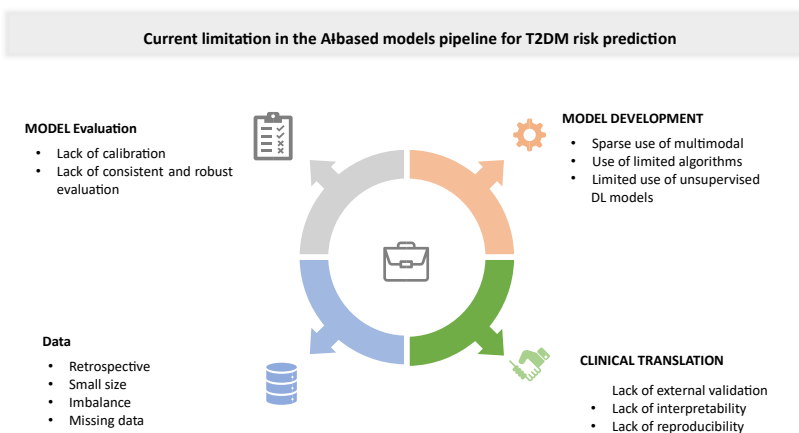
Current limitation in the AI-based models pipeline for T2DM risk prediction

MODEL Evaluation
• Lack of calibration
• Lack of consistent and robust evaluation

MODEL DEVELOPMENT
• Sparse use of multimodal
• Use of limited algorithms
• Limited use of unsupervised DL models

Data
• Retrospective
• Small size
• Imbalance
• Missing data

CLINICAL TRANSLATION
Lack of external validation
• Lack of interpretability
• Lack of reproducibility